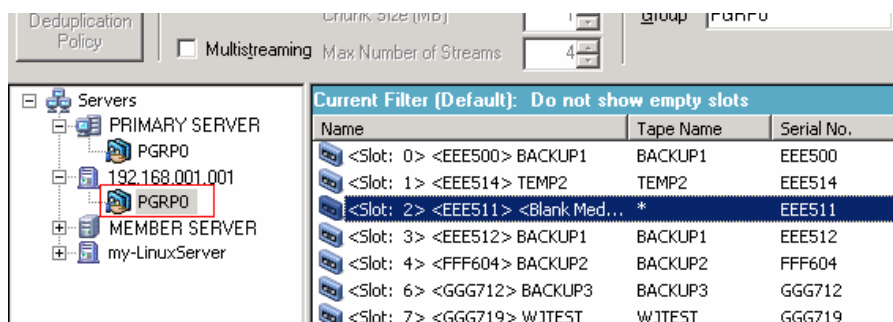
Deduplication Policy

Multistreaming

Chunk Size (MB)

Max Number of Streams 4

Group PGRP0

Servers
PRIMARY SERVER
PGRP0
192.168.001.001
PGRP0
MEMBER SERVER
my-LinuxServer

Current Filter (Default): Do not show empty slots

| Name | Tape Name | Serial No. |
|---|---|---|
| <Slot: 0> <EEE500> BACKUP1 | BACKUP1 | EEE500 |
| <Slot: 1> <EEE514> TEMP2 | TEMP2 | EEE514 |
| <Slot: 2> <EEE511> <Blank Med... | * | EEE511 |
| <Slot: 3> <EEE512> BACKUP1 | BACKUP1 | EEE512 |
| <Slot: 4> <FFF604> BACKUP2 | BACKUP2 | FFF604 |
| <Slot: 6> <GGG712> BACKUP3 | BACKUP3 | GGG712 |
| <Slot: 7> <GGG719> WJTEST | WJTEST | GGG719 |